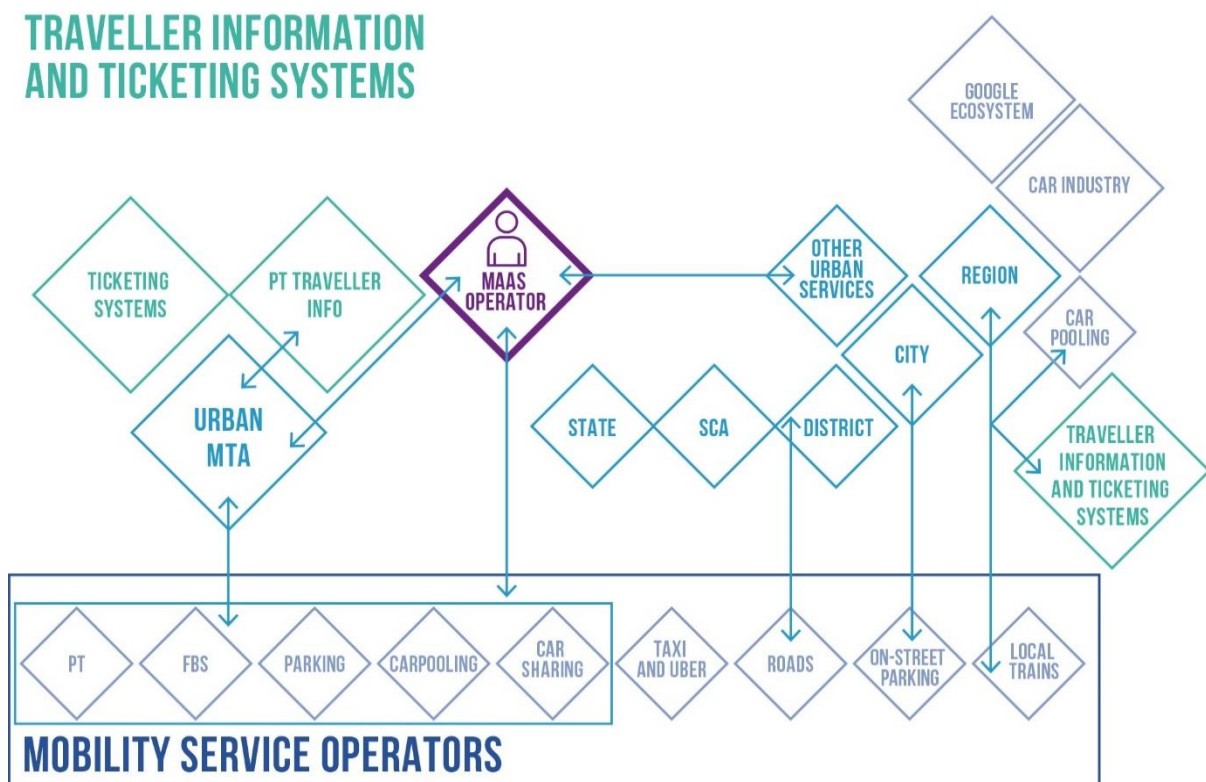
TRAVELLER INFORMATION AND TICKETING SYSTEMS

GOOGLE ECOSYSTEM

CAR INDUSTRY

TICKETING SYSTEMS

PT TRAVELLER INFO

MAAS OPERATOR

OTHER URBAN SERVICES

REGION

CAR POOLING

CITY

URBAN MTA

STATE

SCA

DISTRICT

TRAVELLER INFORMATION AND TICKETING SYSTEMS

PT

FBS

PARKING

CARPOOLING

CAR SHARING

TAXI AND UBER

ROADS

ON-STREET PARKING

LOCAL TRAINS

MOBILITY SERVICE OPERATORS